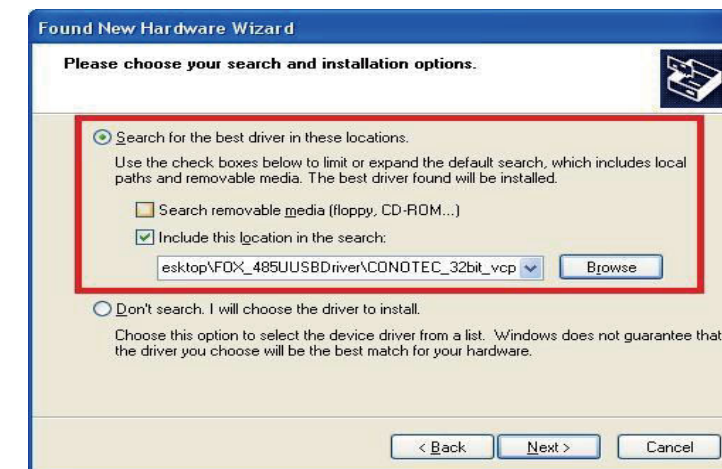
Found New Hardware Wizard

Please choose your search and installation options.

Search for the best driver in these locations.

Use the check boxes below to limit or expand the default search, which includes local paths and removable media. The best driver found will be installed.

Search removable media (floppy, CD-ROM...)

Include this location in the search:

esktop\FOX_485UUSBDriver\CONOTEC_32bit_vcp

Browse

Don't search. I will choose the driver to install.

Choose this option to select the device driver from a list. Windows does not guarantee that the driver you choose will be the best match for your hardware.

< Back

Next >

Cancel